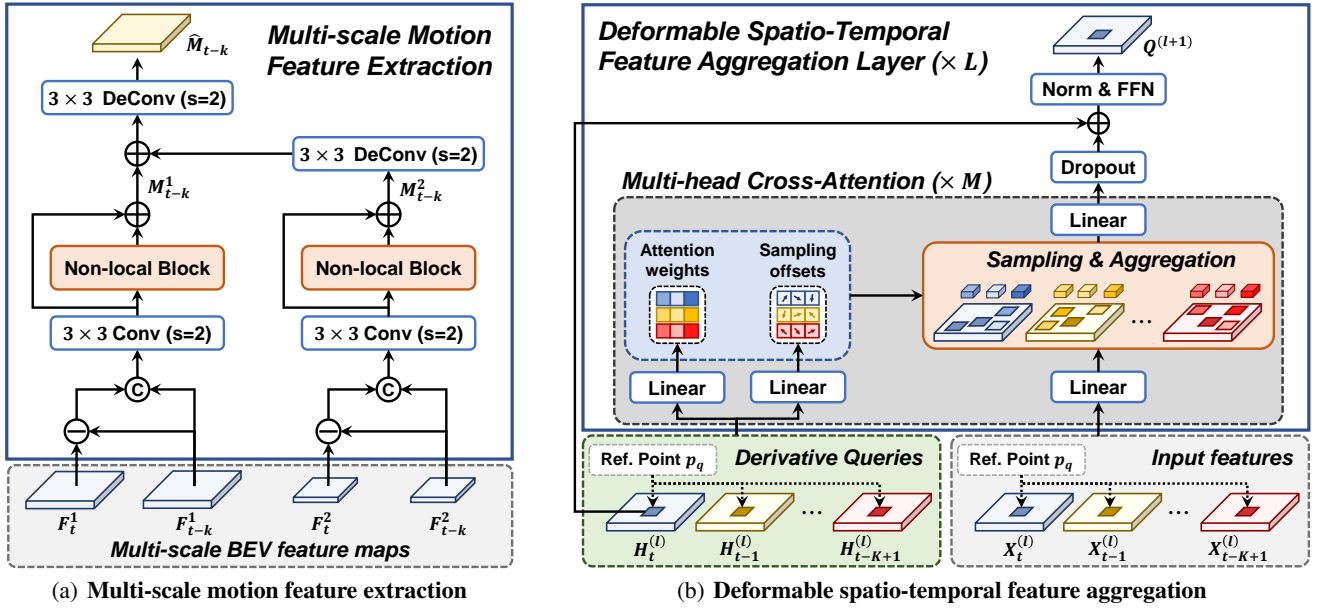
Multi-scale Motion Feature Extraction

$\hat{M}_{t-k}$

$3 \times 3$ DeConv (s=2)

$3 \times 3$ DeConv (s=2)

$M^1_{t-k}$

$M^2_{t-k}$

Non-local Block

Non-local Block

$3 \times 3$ Conv (s=2)

$3 \times 3$ Conv (s=2)

C

C

$F^1_t$ $F^1_{t-k}$ $F^2_t$ $F^2_{t-k}$

Multi-scale BEV feature maps

(a) Multi-scale motion feature extraction

Deformable Spatio-Temporal Feature Aggregation Layer ($\times L$)

$Q^{(l+1)}$

Norm & FFN

Dropout

Multi-head Cross-Attention ($\times M$)

Linear

Attention weights

Sampling offsets

Sampling & Aggregation

...

Linear

Linear

Linear

Ref. Point $p_q$

Derivative Queries

Ref. Point $p_q$

Input features

$H^{(l)}_t$ $H^{(l)}_{t-1}$ ... $H^{(l)}_{t-K+1}$

$X^{(l)}_t$ $X^{(l)}_{t-1}$ ... $X^{(l)}_{t-K+1}$

(b) Deformable spatio-temporal feature aggregation